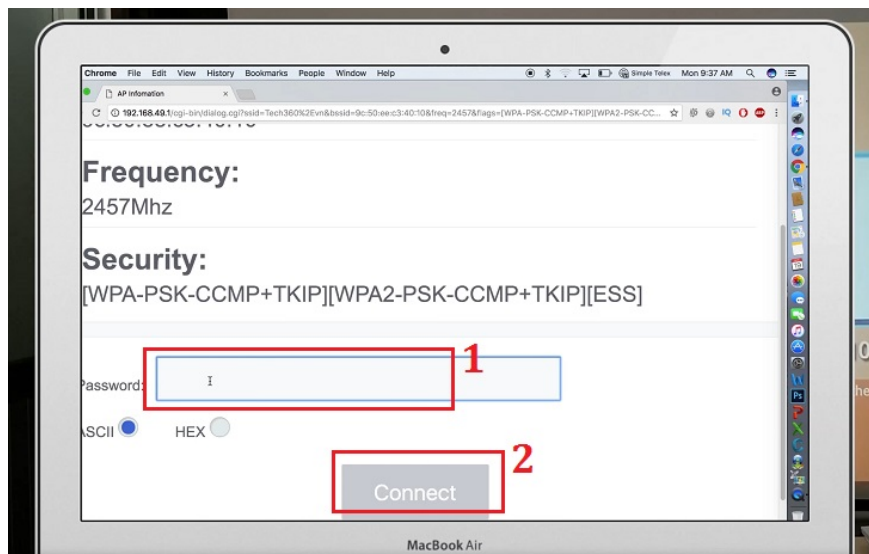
Chrome File Edit View History Bookmarks People Window Help Simple Telex Mon 9:37 AM

AP Infomation

192.168.49.1/cgi-bin/dialog.cgi?ssid=Tech360%2Evn&bssid=9c:50:ee:c3:40:10&freq=2457&flags=[WPA-PSK-CCMP+TKIP][WPA2-PSK-CC...

Frequency:
2457Mhz

Security:
[WPA-PSK-CCMP+TKIP][WPA2-PSK-CCMP+TKIP][ESS]

Password:

1

ASCII HEX

2

Connect

MacBook Air